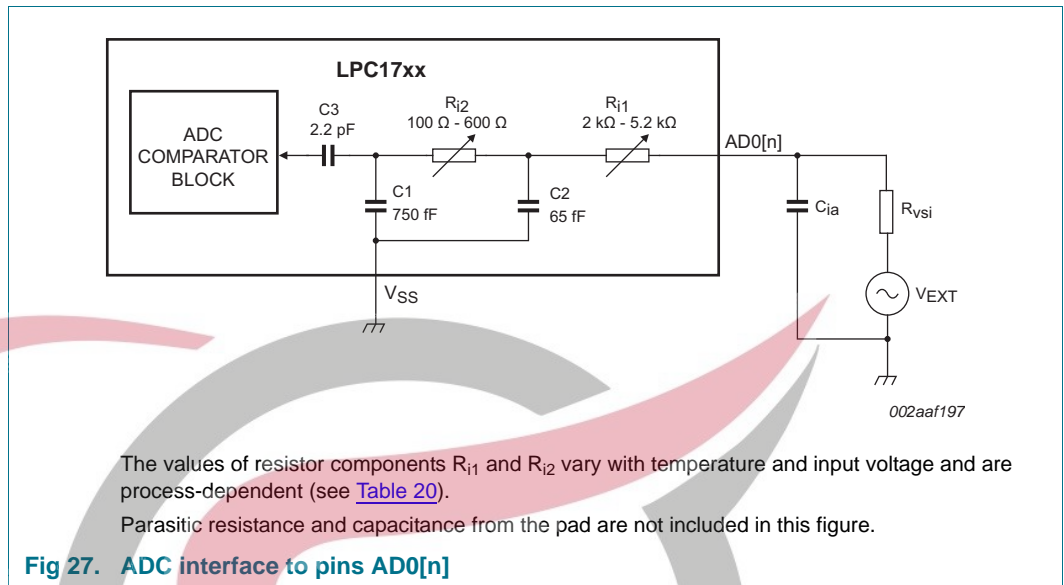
LPC17xx

ADC COMPARATOR BLOCK

C3
2.2 pF

R$_{i2}$
100 Ω - 600 Ω

R$_{i1}$
2 kΩ - 5.2 kΩ

AD0[n]

C1
750 fF

C2
65 fF

C$_{ia}$

R$_{vsi}$

V$_{EXT}$

V$_{SS}$

002aaf197

The values of resistor components R$_{i1}$ and R$_{i2}$ vary with temperature and input voltage and are process-dependent (see Table 20).

Parasitic resistance and capacitance from the pad are not included in this figure.

Fig 27. ADC interface to pins AD0[n]